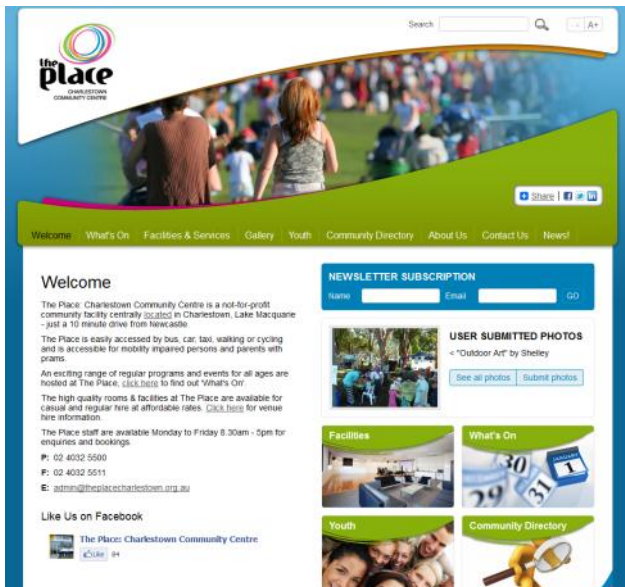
Search

- A+

the place
CHARLESTOWN COMMUNITY CENTRE

Share

Welcome What's On Facilities & Services Gallery Youth Community Directory About Us Contact Us News!

Welcome

The Place: Charlestown Community Centre is a not-for-profit community facility centrally located in Charlestown, Lake Macquarie - just a 10 minute drive from Newcastle.

The Place is easily accessed by bus, car, taxi, walking or cycling and is accessible for mobility impaired persons and parents with prams.

An exciting range of regular programs and events for all ages are hosted at The Place, click here to find out 'What's On'.

The high quality rooms & facilities at The Place are available for casual and regular hire at affordable rates. Click here for venue hire information.

The Place staff are available Monday to Friday 8.30am - 5pm for enquiries and bookings.

P: 02 4032 5500

F: 02 4032 5511

E: admin@theplacecharlestown.org.au

Like Us on Facebook

The Place: Charlestown Community Centre

Like 84

NEWSLETTER SUBSCRIPTION

Name Email GO

USER SUBMITTED PHOTOS

< "Outdoor Art" by Shelley

See all photos Submit photos

Facilities

What's On

Youth

Community Directory